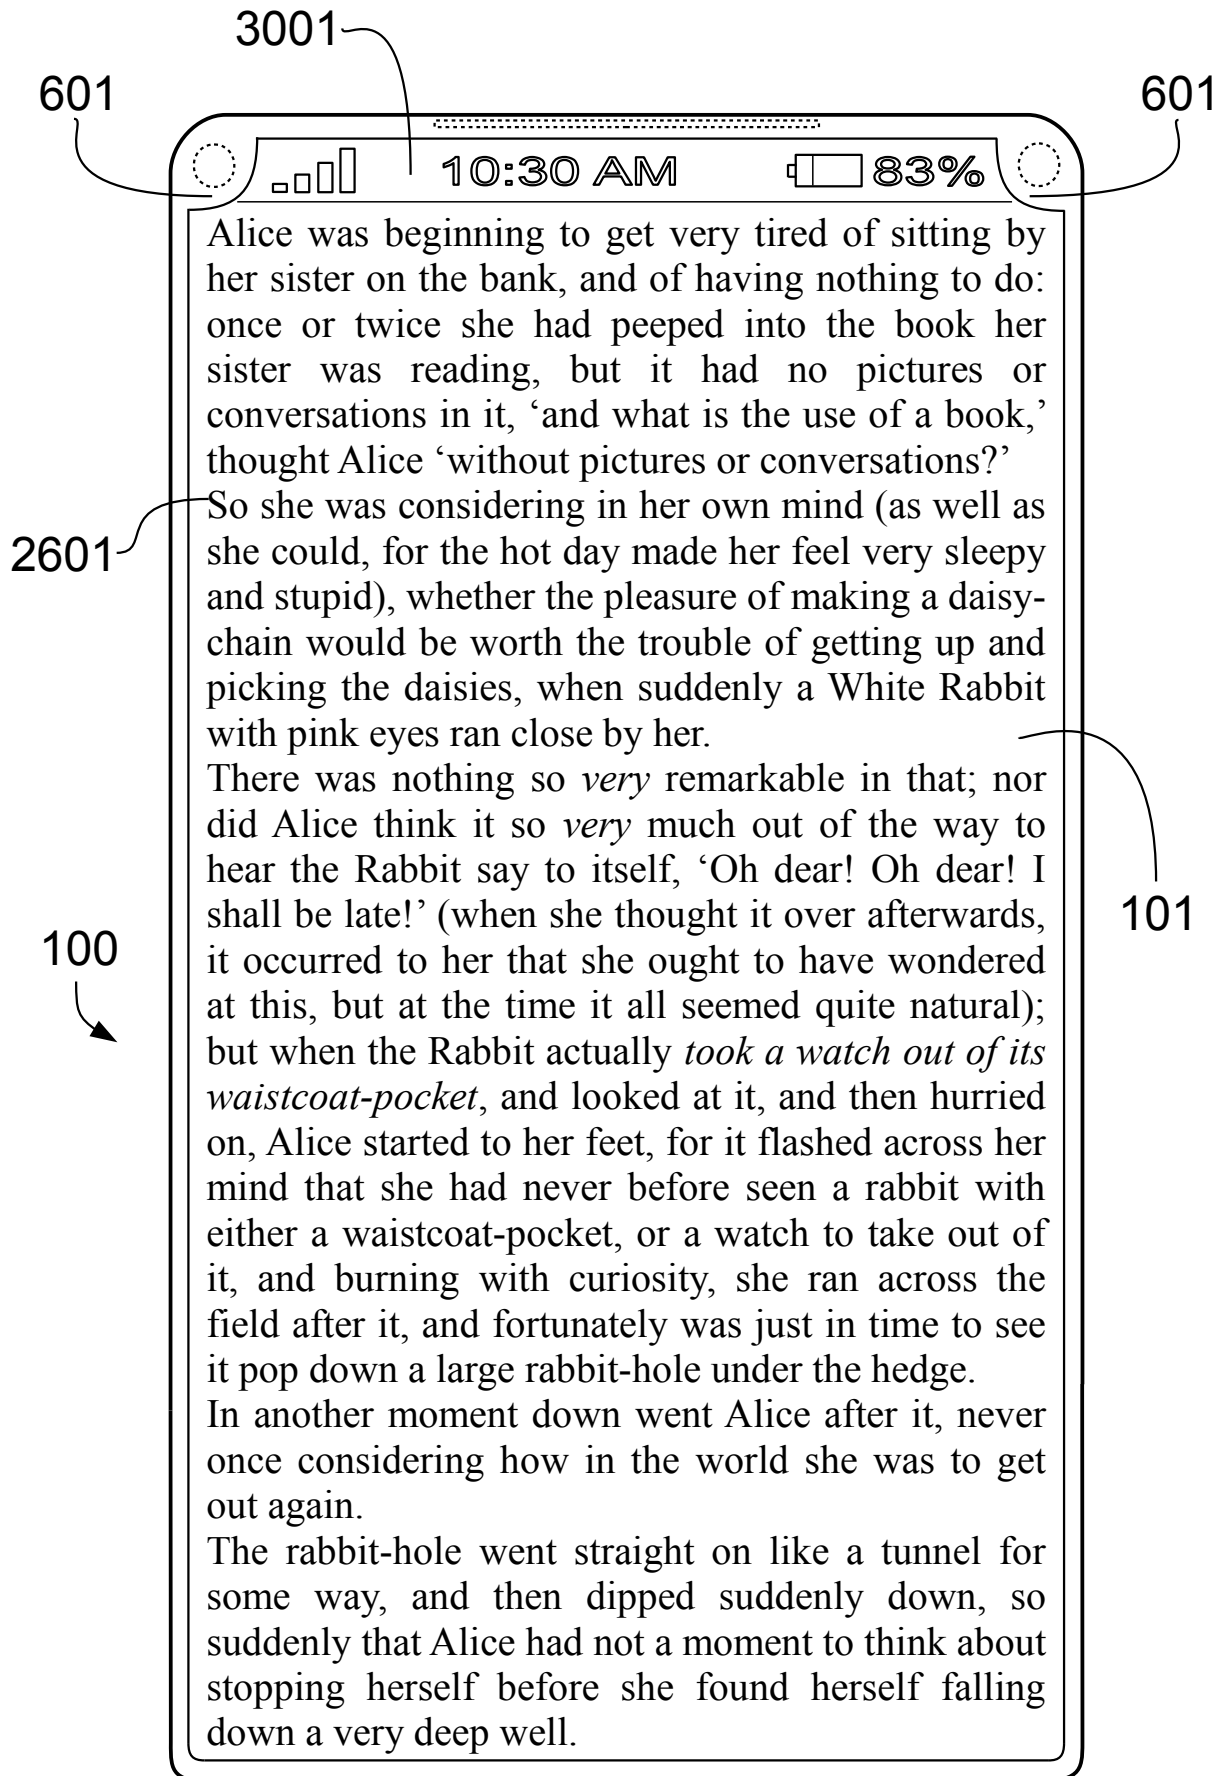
3001

601

601

10:30 AM

83%

Alice was beginning to get very tired of sitting by her sister on the bank, and of having nothing to do: once or twice she had peeped into the book her sister was reading, but it had no pictures or conversations in it, ‘and what is the use of a book,’ thought Alice ‘without pictures or conversations?’

2601

So she was considering in her own mind (as well as she could, for the hot day made her feel very sleepy and stupid), whether the pleasure of making a daisy-chain would be worth the trouble of getting up and picking the daisies, when suddenly a White Rabbit with pink eyes ran close by her.

There was nothing so *very* remarkable in that; nor did Alice think it so *very* much out of the way to hear the Rabbit say to itself, ‘Oh dear! Oh dear! I shall be late!’ (when she thought it over afterwards, it occurred to her that she ought to have wondered at this, but at the time it all seemed quite natural); but when the Rabbit actually *took a watch out of its waistcoat-pocket*, and looked at it, and then hurried on, Alice started to her feet, for it flashed across her mind that she had never before seen a rabbit with either a waistcoat-pocket, or a watch to take out of it, and burning with curiosity, she ran across the field after it, and fortunately was just in time to see it pop down a large rabbit-hole under the hedge.

101

100

In another moment down went Alice after it, never once considering how in the world she was to get out again.

The rabbit-hole went straight on like a tunnel for some way, and then dipped suddenly down, so suddenly that Alice had not a moment to think about stopping herself before she found herself falling down a very deep well.